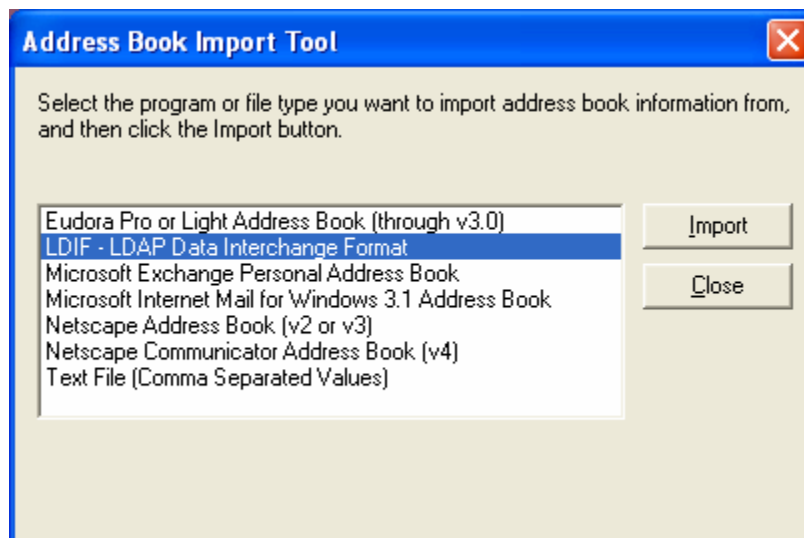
Address Book Import Tool

Select the program or file type you want to import address book information from, and then click the Import button.

Eudora Pro or Light Address Book (through v3.0)
LDIF - LDAP Data Interchange Format
Microsoft Exchange Personal Address Book
Microsoft Internet Mail for Windows 3.1 Address Book
Netscape Address Book (v2 or v3)
Netscape Communicator Address Book (v4)
Text File (Comma Separated Values)

Import
Close